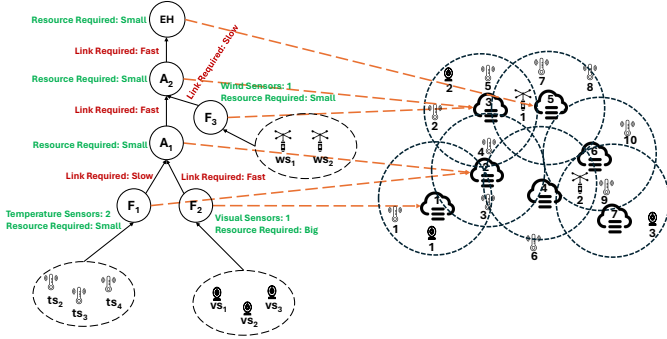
Resource Required: Small
EH
Link Required: Fast
Link Required: Slow
Resource Required: Small
$A_2$
Link Required: Fast
$F_3$
Wind Sensors: 1
Resource Required: Small
$ws_1$
$ws_2$
Resource Required: Small
$A_1$
Link Required: Slow
Link Required: Fast
$F_1$
$F_2$
Temperature Sensors: 2
Resource Required: Small
Visual Sensors: 1
Resource Required: Big
$ts_2$
$ts_3$
$ts_4$
$vs_1$
$vs_2$
$vs_3$
2
5
7
8
3
5
2
1
10
4
6
3
2
9
1
7
1
3
1
6
3